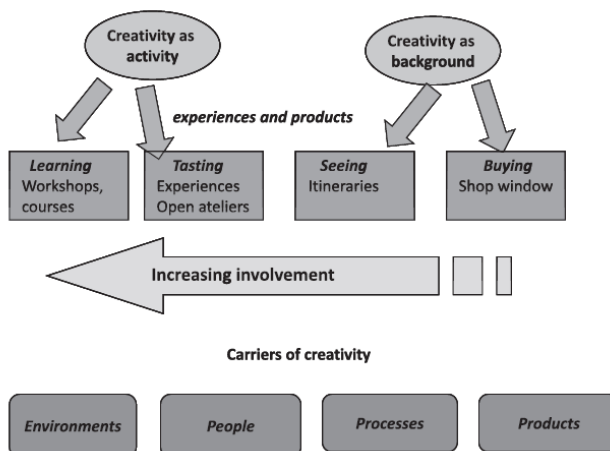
Creativity as activity

Creativity as background

experiences and products

Learning
Workshops, courses

Tasting
Experiences
Open ateliers

Seeing
Itineraries

Buying
Shop window

Increasing involvement

Carriers of creativity

Environments

People

Processes

Products